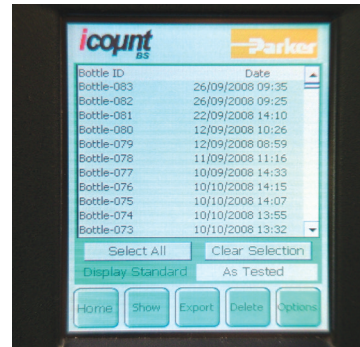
icount BS

Parker

| Bottle ID | Date |
|---|---|
| Bottle-083 | 26/09/2008 09:35 |
| Bottle-082 | 26/09/2008 09:25 |
| Bottle-081 | 22/09/2008 14:10 |
| Bottle-080 | 12/09/2008 10:26 |
| Bottle-079 | 12/09/2008 08:59 |
| Bottle-078 | 11/09/2008 11:16 |
| Bottle-077 | 10/09/2008 14:33 |
| Bottle-076 | 10/10/2008 14:15 |
| Bottle-075 | 10/10/2008 14:07 |
| Bottle-074 | 10/10/2008 13:55 |
| Bottle-073 | 10/10/2008 13:32 |

Select All
Clear Selection
Display Standard
As Tested

Home
Show
Export
Delete
Options